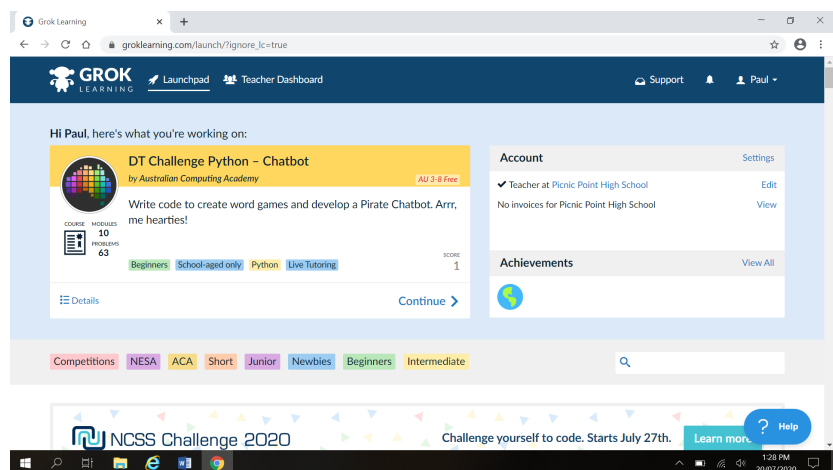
Grok Learning ×

groklearning.com/launch/?ignore_lc=true

GROK LEARNING Launchpad Teacher Dashboard Support Paul

Hi Paul, here's what you're working on:

DT Challenge Python – Chatbot
by Australian Computing Academy
AU 3-8 Free

COURSE MODULES 10 PROBLEMS 63

Write code to create word games and develop a Pirate Chatbot. Arrr, me hearties!

Beginners School-aged only Python Live Tutoring

SCORE 1

Details

Continue

Account Settings

Teacher at Picnic Point High School Edit

No invoices for Picnic Point High School View

Achievements View All

Competitions NESA ACA Short Junior Newbies Beginners Intermediate

NCSS Challenge 2020

Challenge yourself to code. Starts July 27th.

Learn more

Help

1:28 PM
20/07/2020